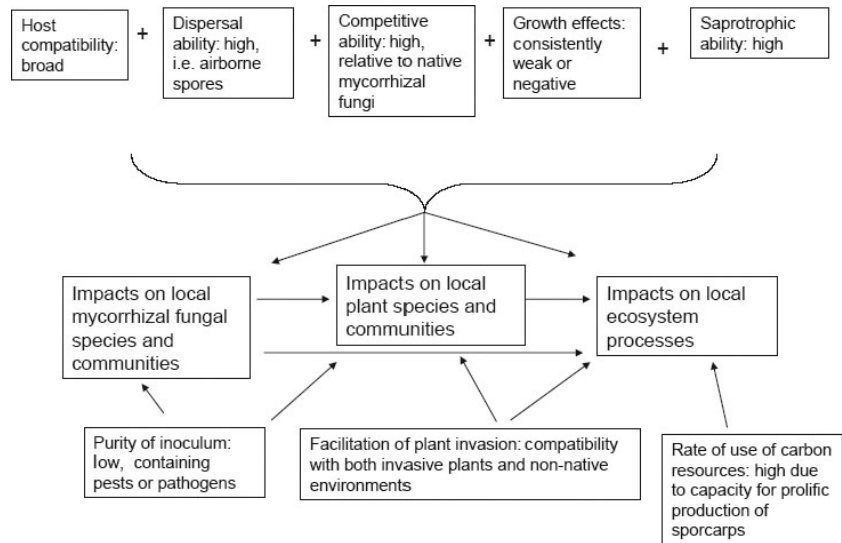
Host compatibility: broad

+

Dispersal ability: high, i.e. airborne spores

+

Competitive ability: high, relative to native mycorrhizal fungi

+

Growth effects: consistently weak or negative

+

Saprotrophic ability: high

Impacts on local mycorrhizal fungal species and communities

Impacts on local plant species and communities

Impacts on local ecosystem processes

Purity of inoculum: low, containing pests or pathogens

Facilitation of plant invasion: compatibility with both invasive plants and non-native environments

Rate of use of carbon resources: high due to capacity for prolific production of sporcarps